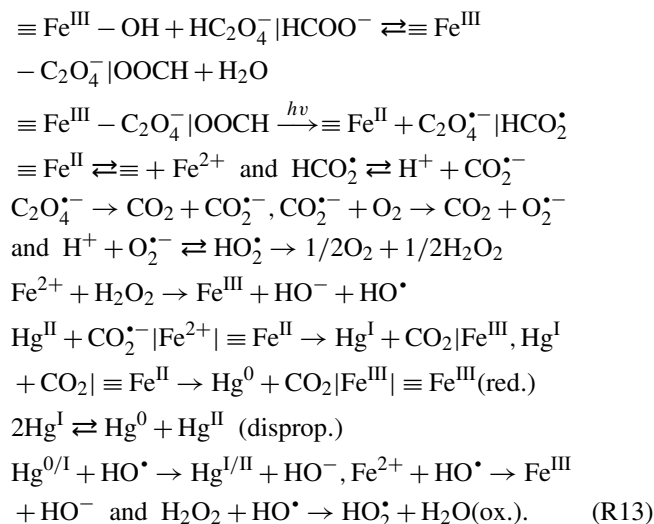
$\equiv \mathrm{Fe^{III}} - \mathrm{OH} + \mathrm{HC_2O_4^-}|\mathrm{HCOO^-} \rightleftarrows \equiv \mathrm{Fe^{III}}$
$- \mathrm{C_2O_4^-}|\mathrm{OOCH} + \mathrm{H_2O}$
$\equiv \mathrm{Fe^{III}} - \mathrm{C_2O_4^-}|\mathrm{OOCH} \xrightarrow{h\nu} \equiv \mathrm{Fe^{II}} + \mathrm{C_2O_4^{\bullet -}}|\mathrm{HCO_2^{\bullet}}$
$\equiv \mathrm{Fe^{II}} \rightleftarrows \equiv + \mathrm{Fe^{2+}}$ and $\mathrm{HCO_2^{\bullet}} \rightleftarrows \mathrm{H^+} + \mathrm{CO_2^{\bullet -}}$
$\mathrm{C_2O_4^{\bullet -}} \rightarrow \mathrm{CO_2} + \mathrm{CO_2^{\bullet -}}, \mathrm{CO_2^{\bullet -}} + \mathrm{O_2} \rightarrow \mathrm{CO_2} + \mathrm{O_2^{\bullet -}}$
and $\mathrm{H^+} + \mathrm{O_2^{\bullet -}} \rightleftarrows \mathrm{HO_2^{\bullet}} \rightarrow 1/2\mathrm{O_2} + 1/2\mathrm{H_2O_2}$
$\mathrm{Fe^{2+}} + \mathrm{H_2O_2} \rightarrow \mathrm{Fe^{III}} + \mathrm{HO^-} + \mathrm{HO^{\bullet}}$
$\mathrm{Hg^{II}} + \mathrm{CO_2^{\bullet -}}|\mathrm{Fe^{2+}}| \equiv \mathrm{Fe^{II}} \rightarrow \mathrm{Hg^{I}} + \mathrm{CO_2}|\mathrm{Fe^{III}}, \mathrm{Hg^{I}}$
$+ \mathrm{CO_2}| \equiv \mathrm{Fe^{II}} \rightarrow \mathrm{Hg^{0}} + \mathrm{CO_2}|\mathrm{Fe^{III}}| \equiv \mathrm{Fe^{III}}$(red.)
$2\mathrm{Hg^{I}} \rightleftarrows \mathrm{Hg^{0}} + \mathrm{Hg^{II}}$ (disprop.)
$\mathrm{Hg^{0/I}} + \mathrm{HO^{\bullet}} \rightarrow \mathrm{Hg^{I/II}} + \mathrm{HO^-}, \mathrm{Fe^{2+}} + \mathrm{HO^{\bullet}} \rightarrow \mathrm{Fe^{III}}$
$+ \mathrm{HO^-}$ and $\mathrm{H_2O_2} + \mathrm{HO^{\bullet}} \rightarrow \mathrm{HO_2^{\bullet}} + \mathrm{H_2O}$(ox.). (R13)